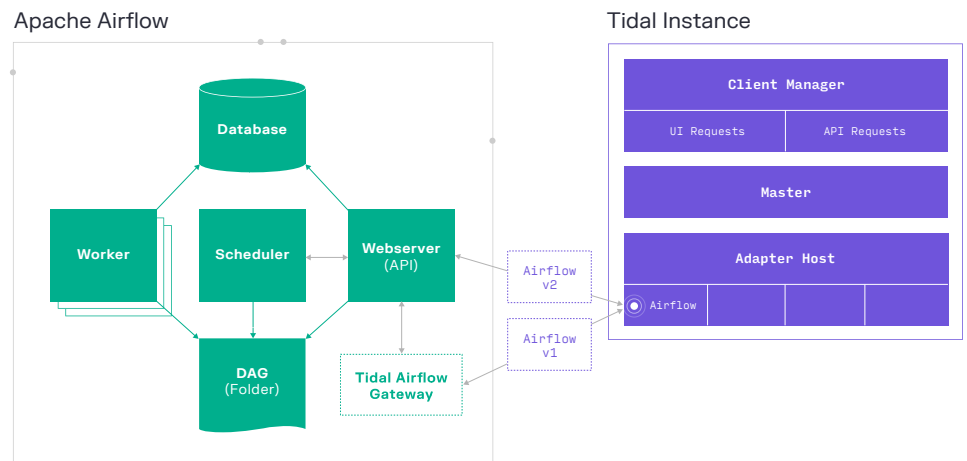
Apache Airflow

Database

Worker

Scheduler

Webserver
(API)

DAG
(Folder)

Tidal Airflow Gateway

Airflow v2

Airflow v1

Tidal Instance

Client Manager

UI Requests

API Requests

Master

Adapter Host

Airflow